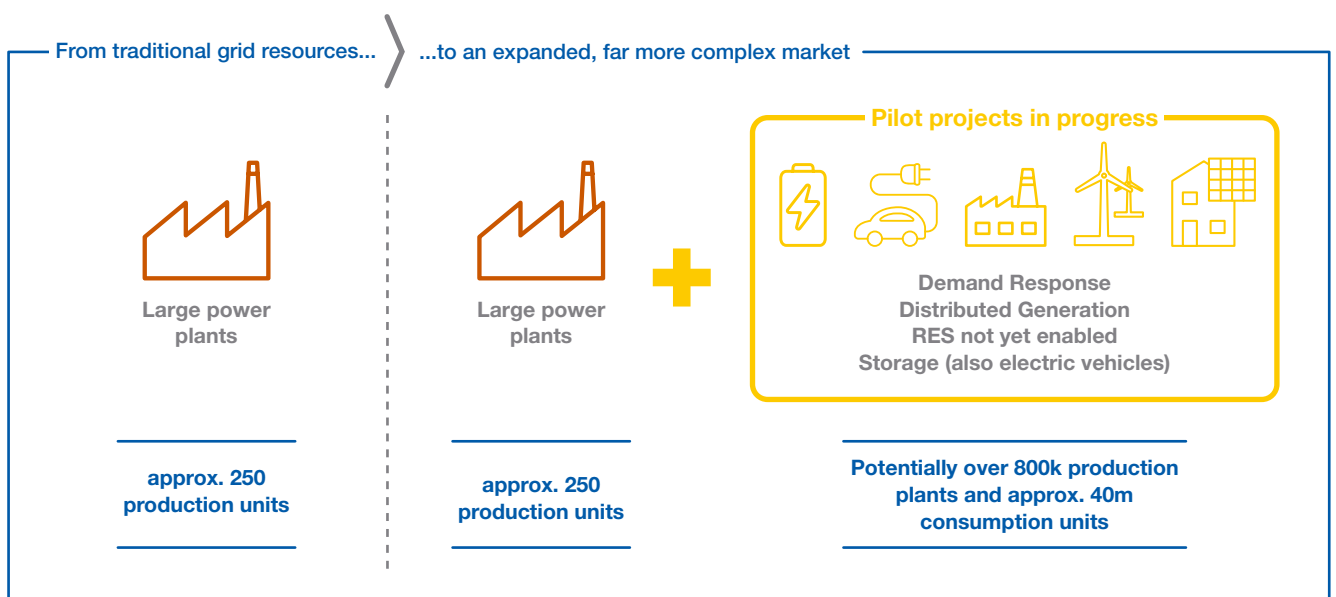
From traditional grid resources...

...to an expanded, far more complex market

Large power plants

approx. 250 production units

Large power plants

approx. 250 production units

Pilot projects in progress

Demand Response
Distributed Generation
RES not yet enabled
Storage (also electric vehicles)

Potentially over 800k production plants and approx. 40m consumption units